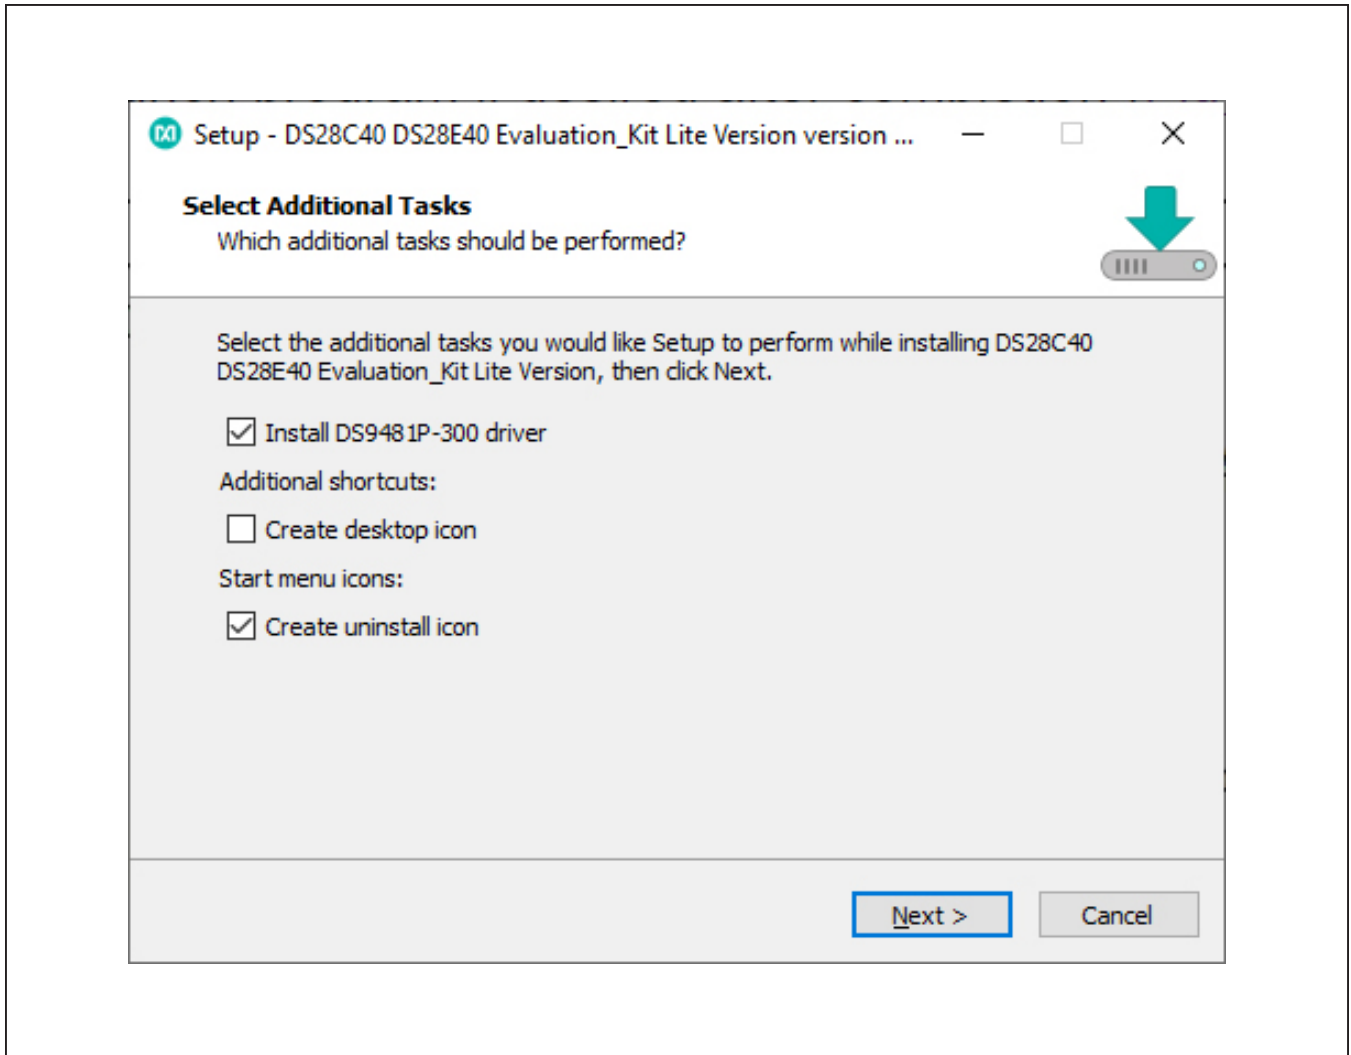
Setup - DS28C40 DS28E40 Evaluation_Kit Lite Version version ...

Select Additional Tasks
Which additional tasks should be performed?

Select the additional tasks you would like Setup to perform while installing DS28C40 DS28E40 Evaluation_Kit Lite Version, then click Next.

Install DS9481P-300 driver

Additional shortcuts:

Create desktop icon

Start menu icons:

Create uninstall icon

Next >

Cancel